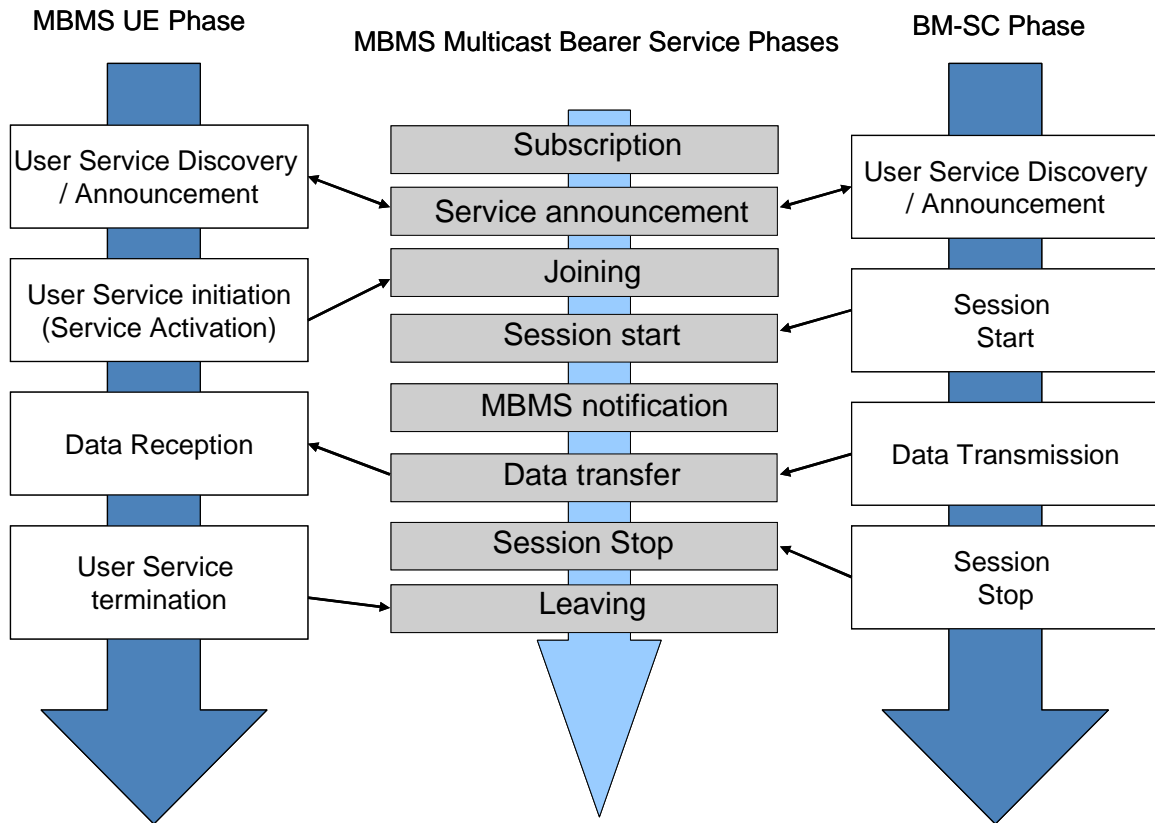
MBMS UE Phase

MBMS Multicast Bearer Service Phases

BM-SC Phase

User Service Discovery / Announcement

User Service initiation (Service Activation)

Data Reception

User Service termination

Subscription

Service announcement

Joining

Session start

MBMS notification

Data transfer

Session Stop

Leaving

User Service Discovery / Announcement

Session Start

Data Transmission

Session Stop